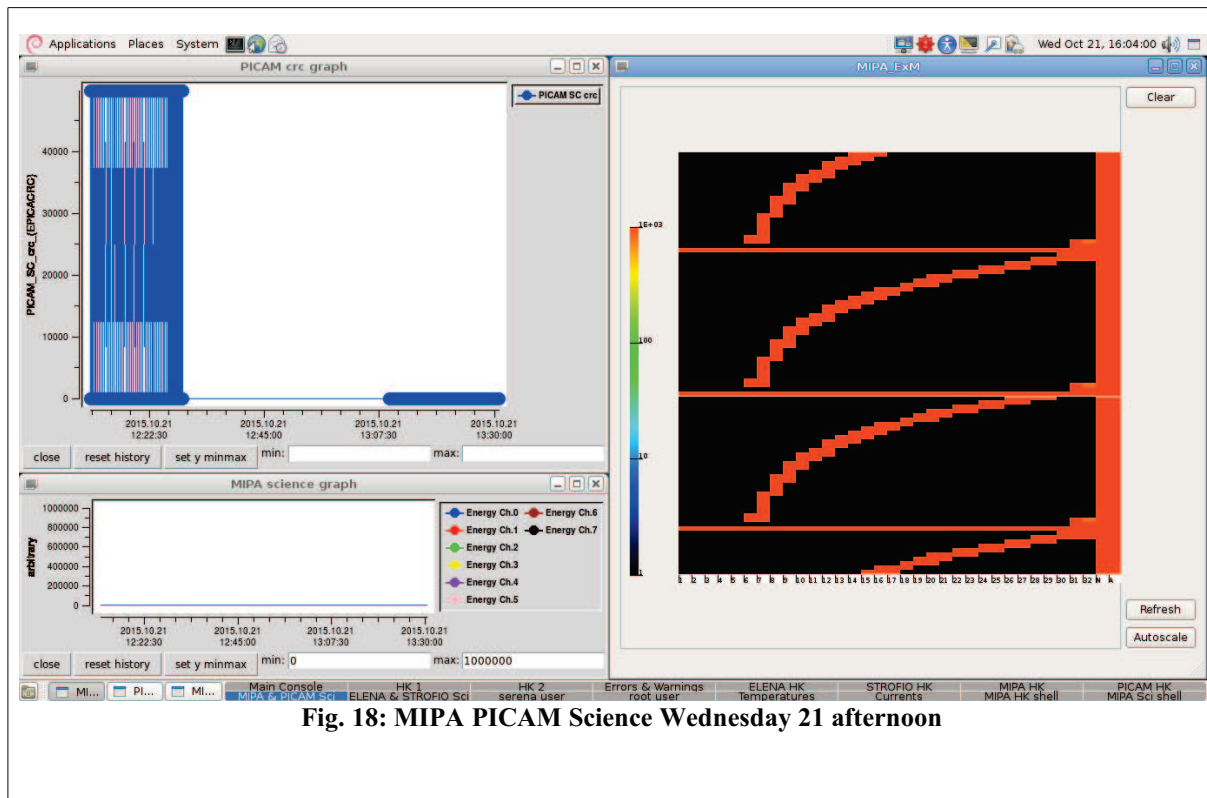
Applications Places System

Wed Oct 21, 16:04:00

PICAM crc graph

PICAM SC crc

PICAM_SC_crc_(EPICACRC)

40000
30000
20000
10000
0

2015.10.21 12:22:30
2015.10.21 12:45:00
2015.10.21 13:07:30
2015.10.21 13:30:00

close | reset history | set y minmax | min: | max:

MIPA science graph

1000000
800000
600000
400000
200000
0

arbitrary

Energy Ch.0
Energy Ch.1
Energy Ch.2
Energy Ch.3
Energy Ch.4
Energy Ch.5
Energy Ch.6
Energy Ch.7

2015.10.21 12:22:30
2015.10.21 12:45:00
2015.10.21 13:07:30
2015.10.21 13:30:00

close | reset history | set y minmax | min: 0 | max: 1000000

MIPA_ExM

Clear

1E+03
100
10
1

Refresh
Autoscale

MI... | PI... | MI... | Main Console | MIPA & PICAM Sci | HK 1 | ELENA & STROFIO Sci | HK 2 | serena user | Errors & Warnings | root user | ELENA HK | Temperatures | STROFIO HK | Currents | MIPA HK | MIPA HK shell | PICAM HK | MIPA Sci shell

Fig. 18: MIPA PICAM Science Wednesday 21 afternoon